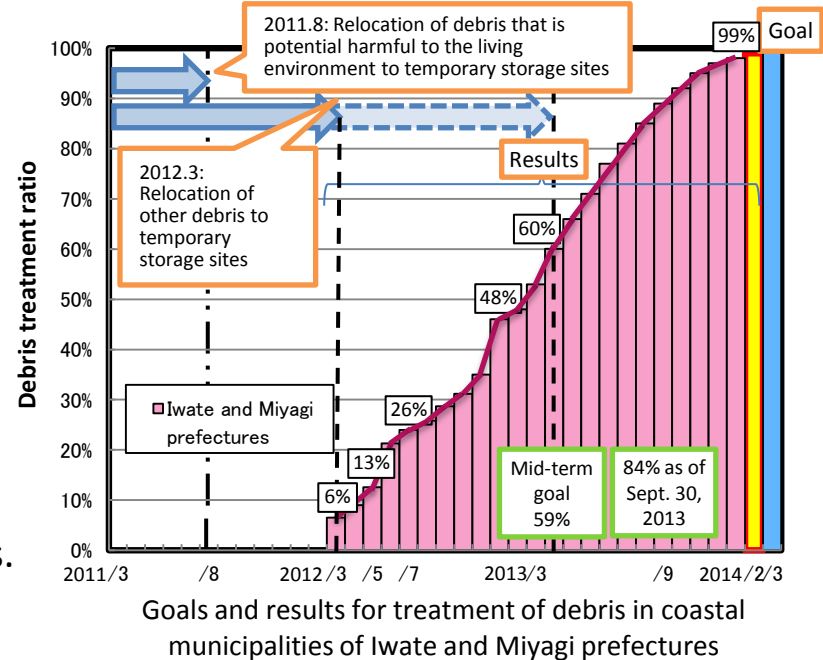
2011.8: Relocation of debris that is potential harmful to the living environment to temporary storage sites

99%

Goal

100%
90%
80%
70%
60%
50%
40%
30%
20%
10%
0%

Debris treatment ratio

2012.3: Relocation of other debris to temporary storage sites

Results

60%

48%

26%

13%

6%

Iwate and Miyagi prefectures

Mid-term goal 59%

84% as of Sept. 30, 2013

2011/3 /8 2012/3 /5 /7 2013/3 /9 2014/2/3

Goals and results for treatment of debris in coastal municipalities of Iwate and Miyagi prefectures